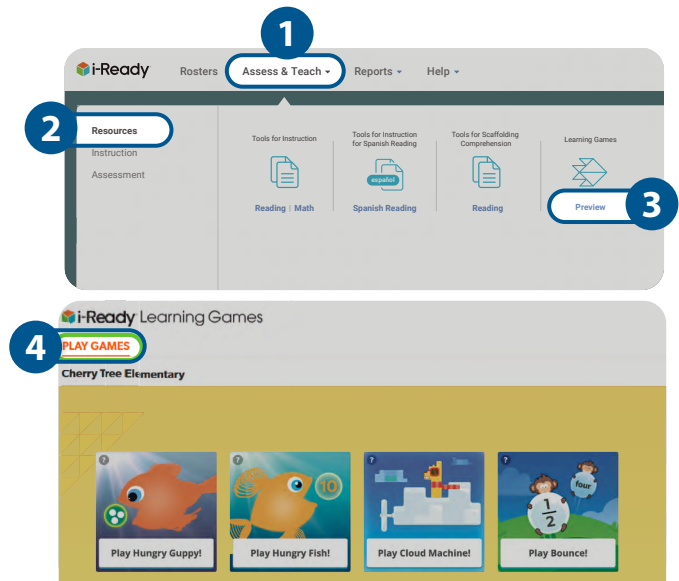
1

i-Ready Rosters Assess & Teach Reports Help

2

Resources
Instruction
Assessment

Tools for Instruction
Reading | Math

Tools for Instruction for Spanish Reading
español
Spanish Reading

Tools for Scaffolding Comprehension
Reading

Learning Games
Preview

3

i-Ready Learning Games

4

PLAY GAMES

Cherry Tree Elementary

?
Play Hungry Guppy!

?
10
Play Hungry Fish!

?
Play Cloud Machine!

?
four
$\frac{1}{2}$
Play Bounce!